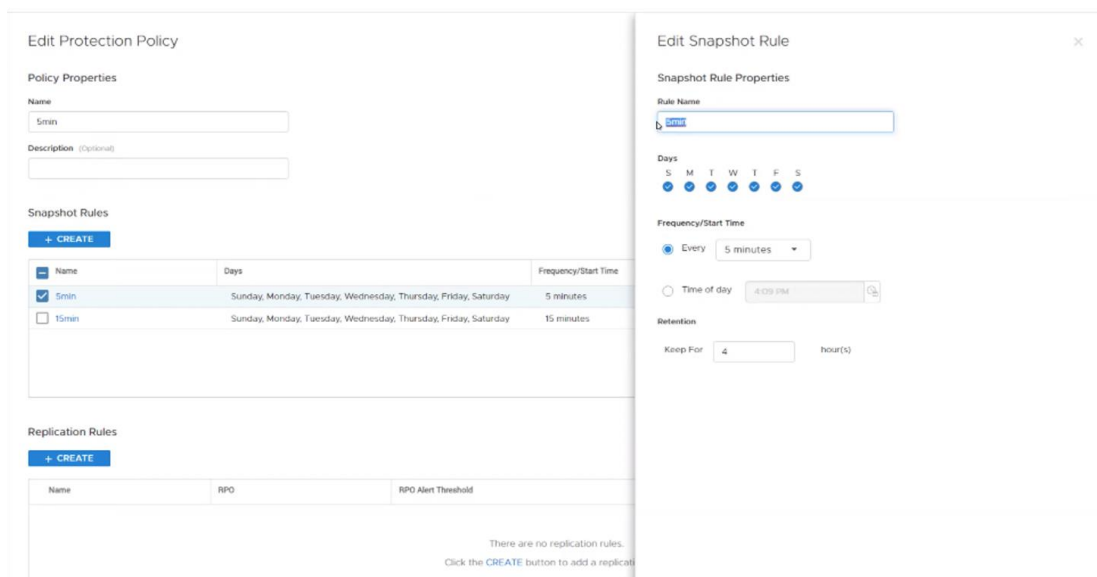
Edit Protection Policy

Policy Properties

Name

5min

Description (Optional)

Snapshot Rules

+ CREATE

| Name | Days | Frequency/Start Time |
|---|---|---|
| 5min | Sunday, Monday, Tuesday, Wednesday, Thursday, Friday, Saturday | 5 minutes |
| 15min | Sunday, Monday, Tuesday, Wednesday, Thursday, Friday, Saturday | 15 minutes |

Replication Rules

+ CREATE

| Name | RPO | RPO Alert Threshold |
|---|---|---|

There are no replication rules.

Click the CREATE button to add a replicati

Edit Snapshot Rule

Snapshot Rule Properties

Rule Name

5min

Days

S M T W T F S

Frequency/Start Time

Every 5 minutes

Time of day 4:09 PM

Retention

Keep For 4 hour(s)